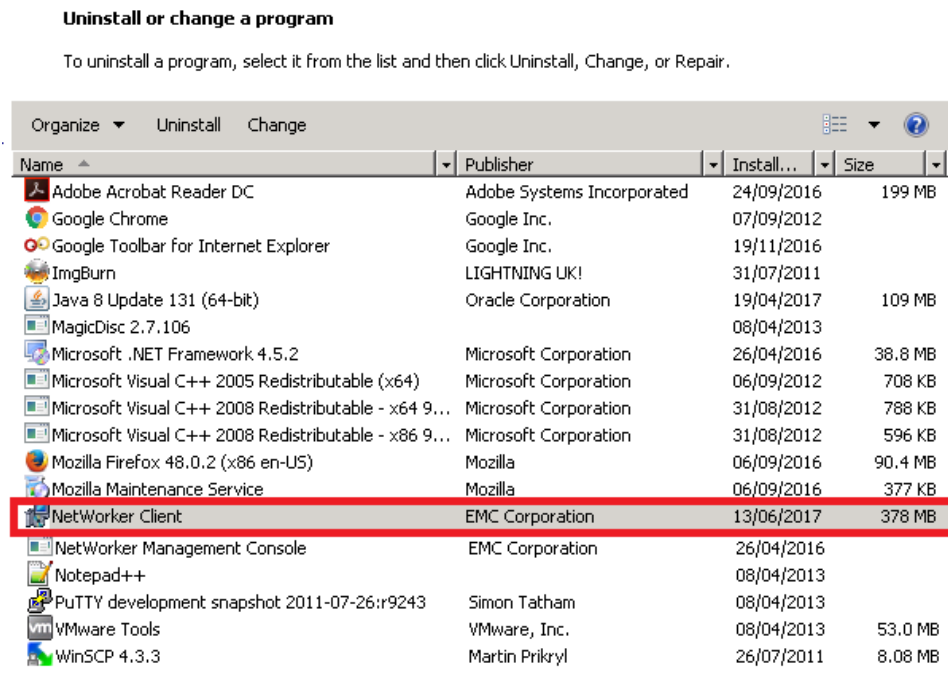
Uninstall or change a program

To uninstall a program, select it from the list and then click Uninstall, Change, or Repair.

Organize ▾ Uninstall Change

| Name | Publisher | Install... | Size |
|---|---|---|---|
| Adobe Acrobat Reader DC | Adobe Systems Incorporated | 24/09/2016 | 199 MB |
| Google Chrome | Google Inc. | 07/09/2012 | |
| Google Toolbar for Internet Explorer | Google Inc. | 19/11/2016 | |
| ImgBurn | LIGHTNING UK! | 31/07/2011 | |
| Java 8 Update 131 (64-bit) | Oracle Corporation | 19/04/2017 | 109 MB |
| MagicDisc 2.7.106 | | 08/04/2013 | |
| Microsoft .NET Framework 4.5.2 | Microsoft Corporation | 26/04/2016 | 38.8 MB |
| Microsoft Visual C++ 2005 Redistributable (x64) | Microsoft Corporation | 06/09/2012 | 708 KB |
| Microsoft Visual C++ 2008 Redistributable - x64 9... | Microsoft Corporation | 31/08/2012 | 788 KB |
| Microsoft Visual C++ 2008 Redistributable - x86 9... | Microsoft Corporation | 31/08/2012 | 596 KB |
| Mozilla Firefox 48.0.2 (x86 en-US) | Mozilla | 06/09/2016 | 90.4 MB |
| Mozilla Maintenance Service | Mozilla | 06/09/2016 | 377 KB |
| NetWorker Client | EMC Corporation | 13/06/2017 | 378 MB |
| NetWorker Management Console | EMC Corporation | 26/04/2016 | |
| Notepad++ | | 08/04/2013 | |
| PuTTY development snapshot 2011-07-26:r9243 | Simon Tatham | 08/04/2013 | |
| VMware Tools | VMware, Inc. | 08/04/2013 | 53.0 MB |
| WinSCP 4.3.3 | Martin Prikryl | 26/07/2011 | 8.08 MB |